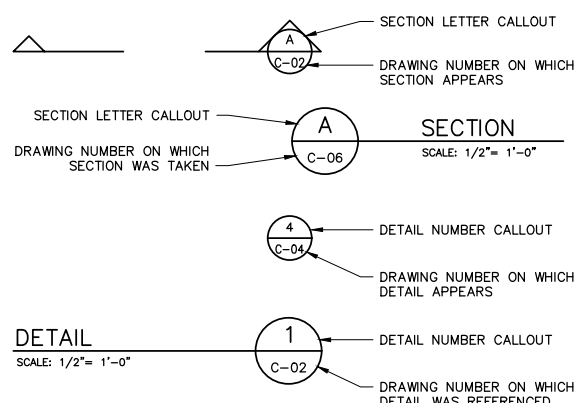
SECTION LETTER CALLOUT

A

C–02

DRAWING NUMBER ON WHICH SECTION APPEARS

SECTION LETTER CALLOUT

DRAWING NUMBER ON WHICH SECTION WAS TAKEN

A

C–06

SECTION

SCALE: 1/2"= 1'–0"

4

C–04

DETAIL NUMBER CALLOUT

DRAWING NUMBER ON WHICH DETAIL APPEARS

DETAIL

SCALE: 1/2"= 1'–0"

1

C–02

DETAIL NUMBER CALLOUT

DRAWING NUMBER ON WHICH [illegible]